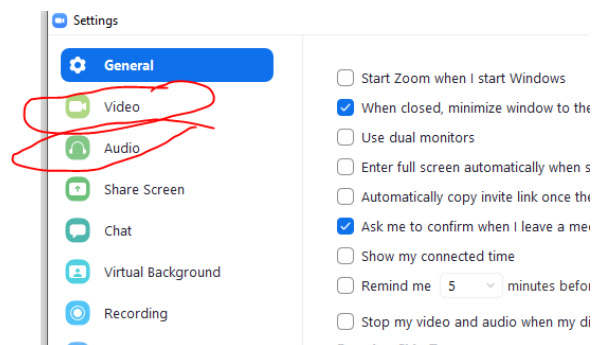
Settings

General
Video
Audio
Share Screen
Chat
Virtual Background
Recording

Start Zoom when I start Windows
When closed, minimize window to the
Use dual monitors
Enter full screen automatically when s
Automatically copy invite link once the
Ask me to confirm when I leave a me
Show my connected time
Remind me 5 minutes befor
Stop my video and audio when my di